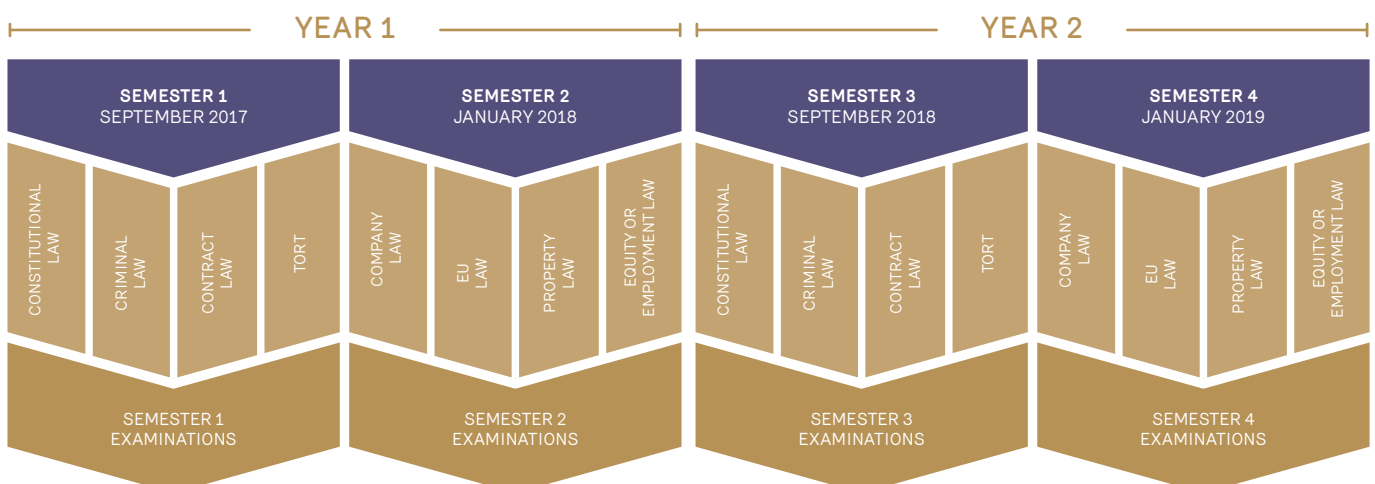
YEAR 1

YEAR 2

SEMESTER 1
SEPTEMBER 2017

CONSTITUTIONAL LAW

CRIMINAL LAW

CONTRACT LAW

TORT

SEMESTER 1 EXAMINATIONS

SEMESTER 2
JANUARY 2018

COMPANY LAW

EU LAW

PROPERTY LAW

EQUITY OR EMPLOYMENT LAW

SEMESTER 2 EXAMINATIONS

SEMESTER 3
SEPTEMBER 2018

CONSTITUTIONAL LAW

CRIMINAL LAW

CONTRACT LAW

TORT

SEMESTER 3 EXAMINATIONS

SEMESTER 4
JANUARY 2019

COMPANY LAW

EU LAW

PROPERTY LAW

EQUITY OR EMPLOYMENT LAW

SEMESTER 4 EXAMINATIONS